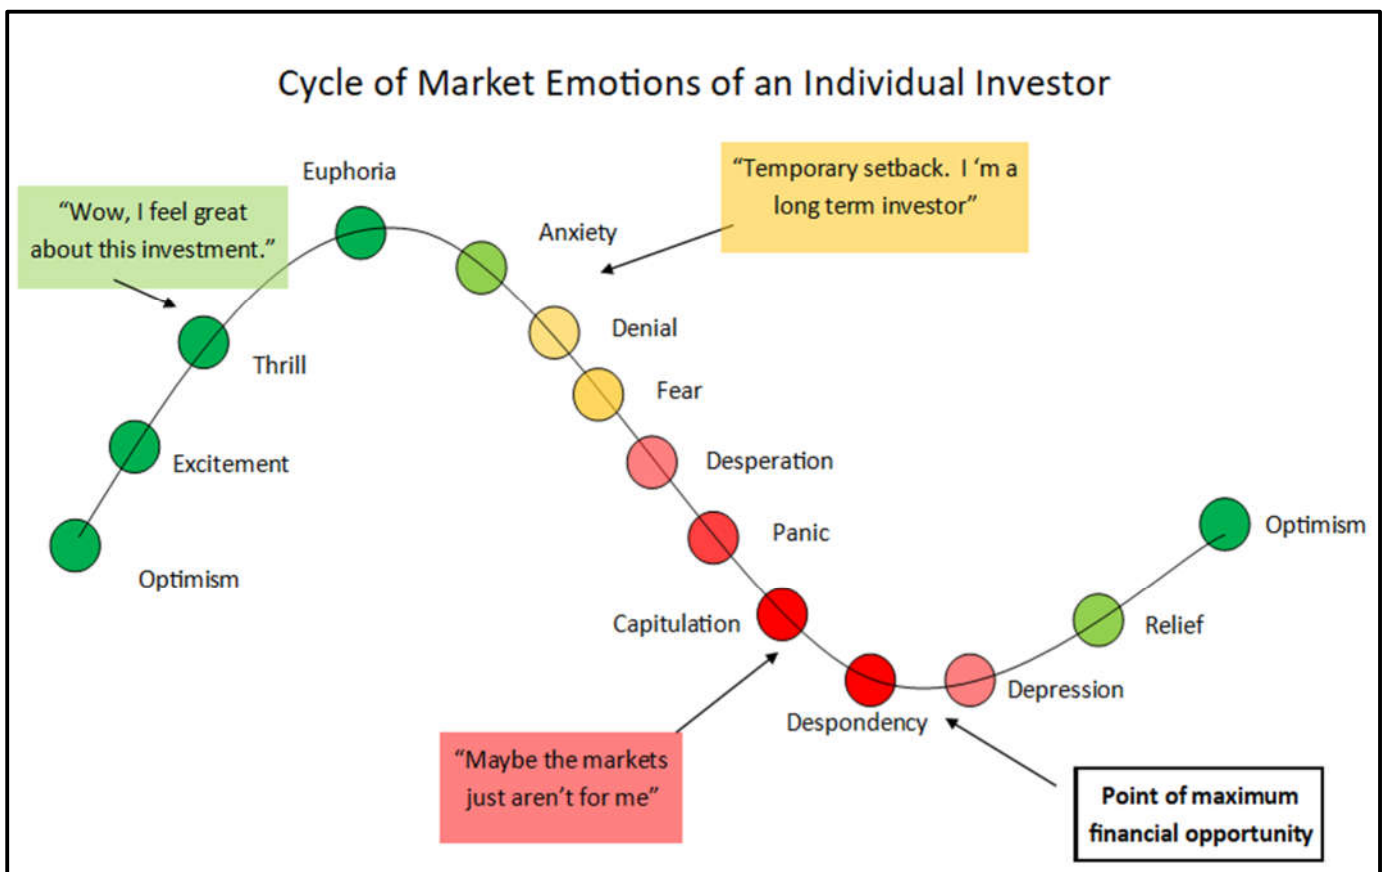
Cycle of Market Emotions of an Individual Investor

"Wow, I feel great about this investment."

Euphoria

Anxiety

"Temporary setback. I 'm a long term investor"

Denial

Thrill

Fear

Excitement

Desperation

Panic

Optimism

Optimism

Capitulation

Relief

Depression

Despondency

"Maybe the markets just aren't for me"

Point of maximum financial opportunity